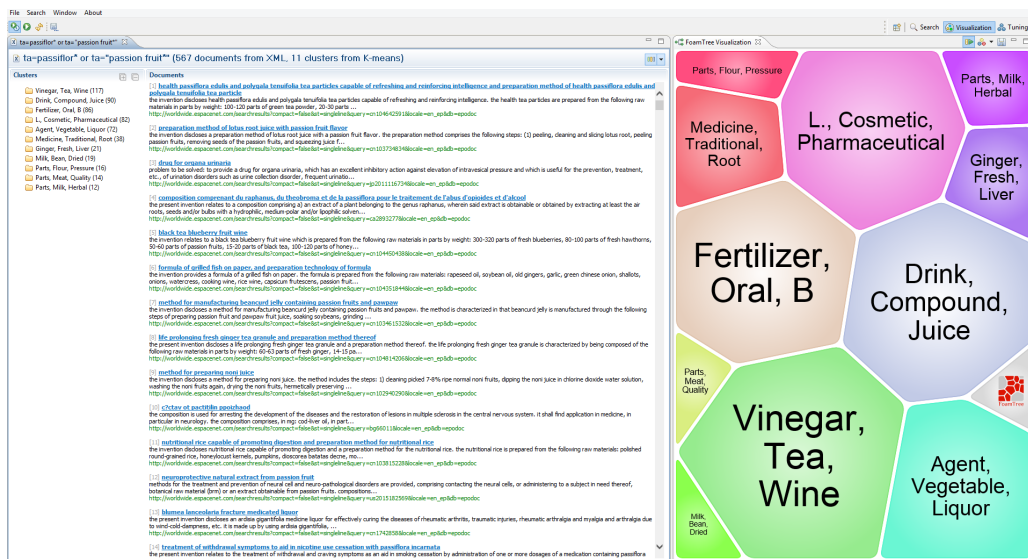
File Search Window About

ta=passiflor* or ta="passion fruit"

ta=passiflor* or ta="passion fruit"* (567 documents from XML, 11 clusters from K-means)

Clusters

Vinegar, Tea, Wine (117)
Drink, Compound, Juice (90)
Fertilizer, Oral, B (86)
L., Cosmetic, Pharmaceutical (82)
Agent, Vegetable, Liquor (72)
Medicine, Traditional, Root (38)
Ginger, Fresh, Liver (21)
Milk, Bean, Dried (19)
Parts, Flour, Pressure (16)
Parts, Meat, Quality (14)
Parts, Milk, Herbal (12)

Documents

[1] health passiflora edulis and polygala tenuifolia tea particles capable of refreshing and reinforcing intelligence and preparation method of health passiflora edulis and polygala tenuifolia tea particle
the invention discloses health passiflora edulis and polygala tenuifolia tea particles capable of refreshing and reinforcing intelligence. the health tea particles are prepared from the following raw materials in parts by weight: 100-120 parts of green tea powder, 20-30 parts ...

[2] preparation method of lotus root juice with passion fruit flavor
the invention discloses a preparation method of lotus root juice with a passion fruit flavor. the preparation method comprises the following steps: (1) peeling, cleaning and slicing lotus root, peeling passion fruits, removing seeds of the passion fruits, and squeezing juice f...

[3] drug for organa urinaria
problem to be solved: to provide a drug for organa urinaria, which has an excellent inhibitory action against elevation of intravesical pressure and which is useful for the prevention, treatment, etc., of urination disorders such as urine collection disorder, frequent urinatio...

[4] composition comprenant du raphanus, du theobroma et de passiflora pour le traitement de l'abus d'opioides et d'alcool
the present invention relates to a composition comprising a) an extract of a plant belonging to the genus raphanus, wherein said extract is obtainable or obtained by extracting at least the air roots, seeds and/or bulbs with a hydrophilic, medium-polar and/or lipophilic solven...

[5] black tea blueberry fruit wine
the invention relates to a black tea blueberry fruit wine which is prepared from the following raw materials in parts by weight: 300-320 parts of fresh blueberries, 80-100 parts of fresh hawthorns, 30-60 parts of passion fruits, 15-20 parts of black tea, 100-120 parts of honey...

[6] formula of grilled fish on paper, and preparation technology of formula
the invention provides a formula of a grilled fish on paper. the formula is prepared from the following raw materials: rapeseed oil, soybean oil, old gingers, garlic, green chinese onion, shallots, onions, watercress, cooking wine, rice wine, capsicum frutescens, passion fruit...

[7] method for manufacturing beancurd jelly containing passion fruits and pawpaw
the invention discloses a method for manufacturing beancurd jelly containing passion fruits and pawpaw. the method is characterized in that beancurd jelly is manufactured through the following steps of preparing passion fruit and pawpaw fruit juice, soaking soybeans, grinding ...

[8] life prolonging fresh ginger tea granule and preparation method thereof
the present invention discloses a life prolonging fresh ginger tea granule and a preparation method thereof. the life prolonging fresh ginger tea granule is characterized by being composed of the following raw materials in parts by weight: 60-63 parts of fresh ginger, 14-15 pa...

[9] method for preparing noni juice
the invention discloses a method for preparing noni juice. the method includes the steps: 1) cleaning picked 7-8% ripe normal noni fruits, dipping the noni juice in chlorine dioxide water solution, washing the noni fruits again, drying the noni fruits, hermetically preserving ...

[10] Счтеу от растіllin рроісhаоd
the composition is used for arresting the development of the diseases and the restoration of lesions in multiple sclerosis in the central nervous system. it shall find application in medicine, in particular in neurology. the composition comprises, in mg: cod-liver oil, in part...

[11] nutritional rice capable of promoting digestion and preparation method for nutritional rice
the invention discloses nutritional rice capable of promoting digestion and a preparation method for the nutritional rice. the nutritional rice is prepared from the following raw materials: polished round-grained rice, honeylocust kernels, pumpkins, dioscorea batatas decne, m...

[12] neuroprotective natural extract from passion fruit
methods for the treatment and prevention of neural cell and neuro-pathological disorders are provided, comprising contacting the neural cells, or administering to a subject in need thereof, botanical raw material (brm) or an extract obtainable from passion fruits. compositions...

[13] lkumea lanceolaria fracture medicated liquor
the present invention discloses an ardisia gigantifolia medicine liquor for effectively curing the diseases of rheumatic arthritis, traumatic injuries, rheumatic arthralgia and myalgia and arthralgia due to wind-cold-dampness, etc. it is made up by using ardisia gigantifolia, ...

[14] treatment of withdrawal symptoms to aid in nicotine use cessation with passiflora incarnata
the present invention relates to the treatment of withdrawal and craving symptoms as an aid in smoking cessation by administration of one or more dosages of a medication containing passiflora

FoamTree Visualization

Search Visualization Tuning

Parts, Flour, Pressure
L., Cosmetic, Pharmaceutical
Parts, Milk, Herbal
Medicine, Traditional, Root
Ginger, Fresh, Liver
Fertilizer, Oral, B
Drink, Compound, Juice
Parts, Meat, Quality
Vinegar, Tea, Wine
Agent, Vegetable, Liquor
Milk, Bean, Dried
FoamTree